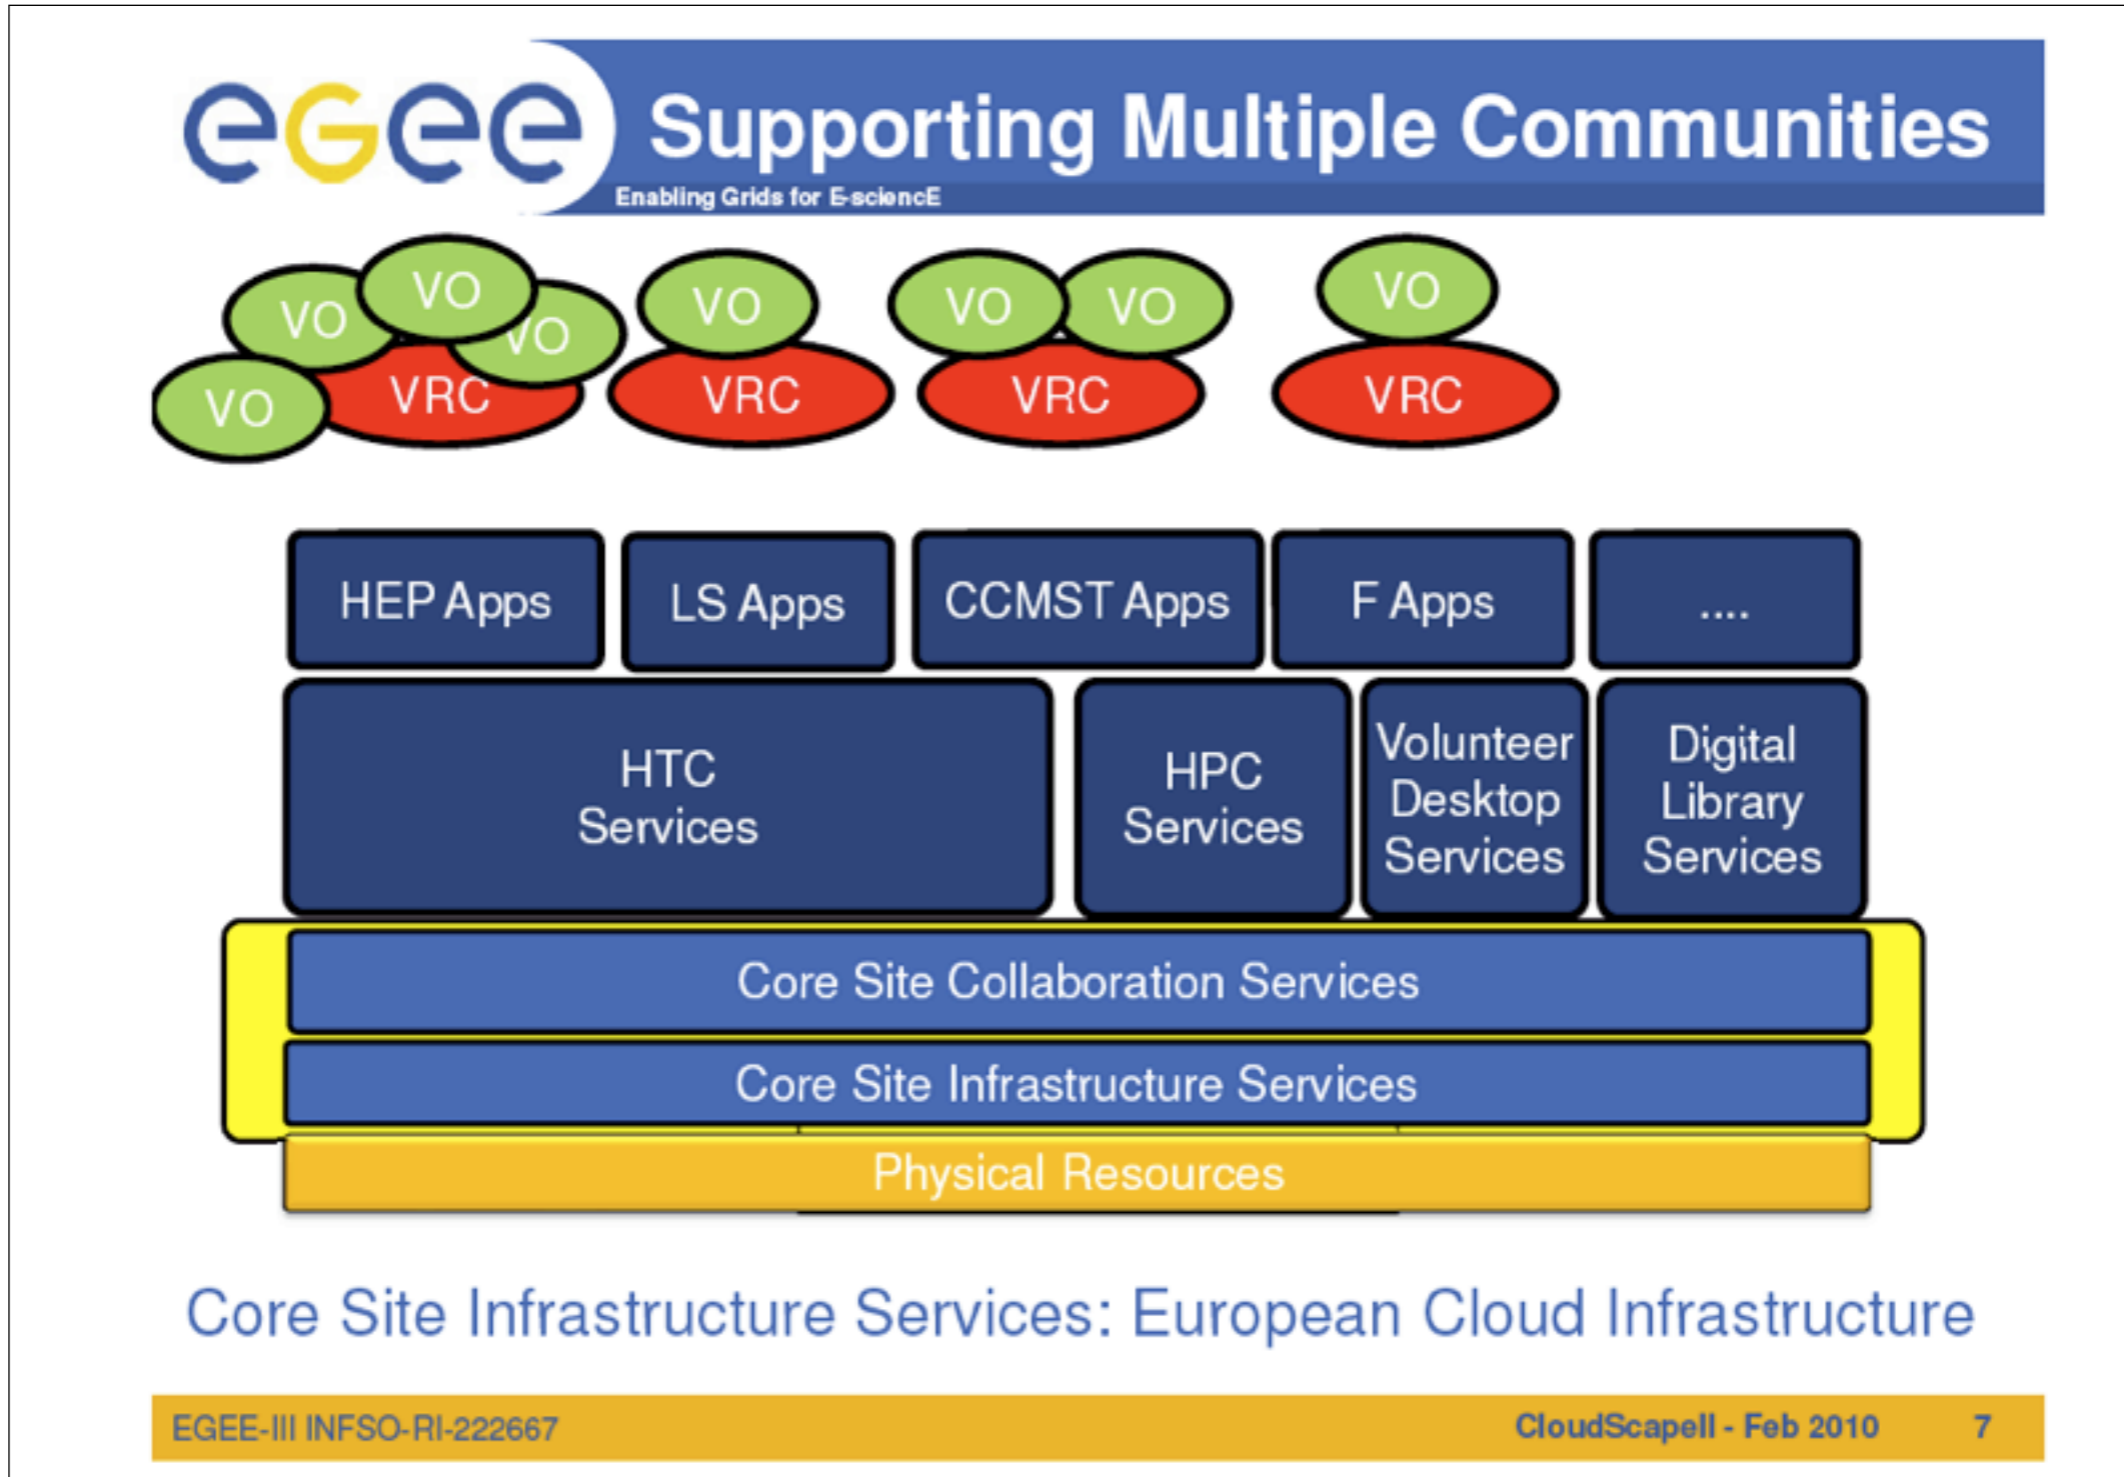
egee Supporting Multiple Communities
Enabling Grids for E-sciencE

VO VO VO VO VRC
VO VRC
VO VO VRC
VO VRC

HEP Apps | LS Apps | CCMST Apps | F Apps | ....

HTC Services
HPC Services
Volunteer Desktop Services
Digital Library Services

Core Site Collaboration Services
Core Site Infrastructure Services
Physical Resources

Core Site Infrastructure Services: European Cloud Infrastructure

EGEE-III INFSO-RI-222667
CloudScapeII - Feb 2010
7